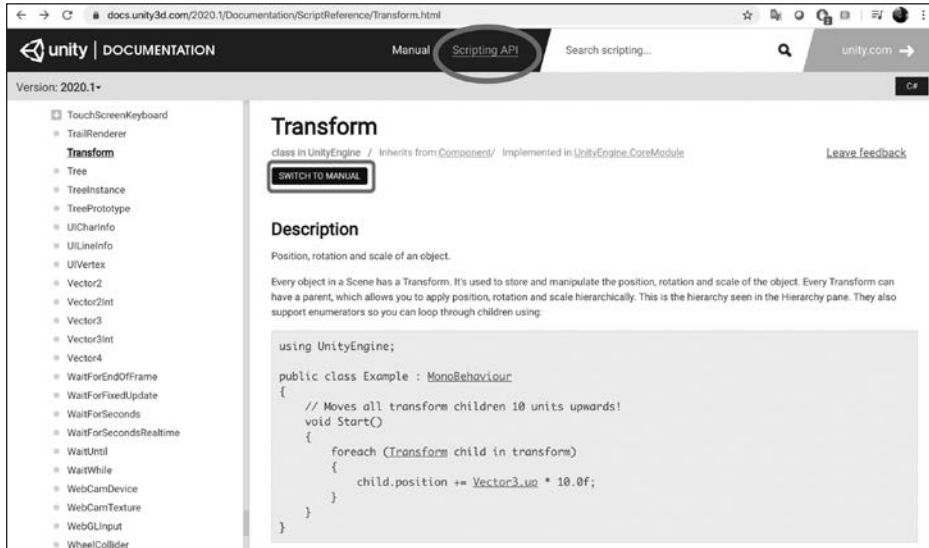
docs.unity3d.com/2020.1/Documentation/ScriptReference/Transform.html

unity | DOCUMENTATION

Manual Scripting API Search scripting... unity.com →

Version: 2020.1▾

C#

TouchScreenKeyboard
TrailRenderer
Transform
Tree
TreeInstance
TreePrototype
UICharInfo
UILineInfo
UIVertex
Vector2
Vector2Int
Vector3
Vector3Int
Vector4
WaitForEndOfFrame
WaitForFixedUpdate
WaitForSeconds
WaitForSecondsRealtime
WaitUntil
WaitWhile
WebCamDevice
WebCamTexture
WebGLInput
WheelCollider

Transform

class in UnityEngine / Inherits from:Component/ Implemented in:UnityEngine.CoreModule

Leave feedback

SWITCH TO MANUAL

Description

Position, rotation and scale of an object.

Every object in a Scene has a Transform. It's used to store and manipulate the position, rotation and scale of the object. Every Transform can have a parent, which allows you to apply position, rotation and scale hierarchically. This is the hierarchy seen in the Hierarchy pane. They also support enumerators so you can loop through children using:

```
using UnityEngine;

public class Example : MonoBehaviour
{
    // Moves all transform children 10 units upwards!
    void Start()
    {
        foreach (Transform child in transform)
        {
            child.position += Vector3.up * 10.0f;
        }
    }
}
```